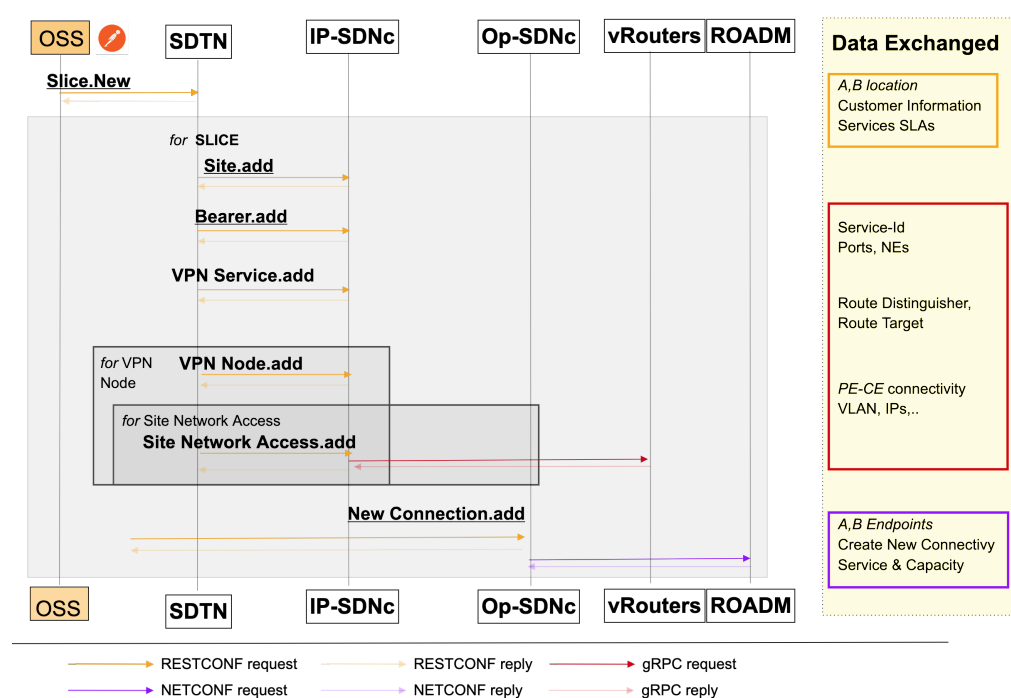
OSS

SDTN

IP-SDNc

Op-SDNc

vRouters

ROADM

Data Exchanged

Slice.New

A,B location
Customer Information
Services SLAs

for SLICE

Site.add

Bearer.add

VPN Service.add

Service-Id
Ports, NEs

Route Distinguisher,
Route Target

for VPN Node

VPN Node.add

for Site Network Access

Site Network Access.add

PE-CE connectivity
VLAN, IPs,..

New Connection.add

A,B Endpoints
Create New Connectivy
Service & Capacity

OSS

SDTN

IP-SDNc

Op-SDNc

vRouters

ROADM

RESTCONF request

RESTCONF reply

gRPC request

NETCONF request

NETCONF reply

gRPC reply